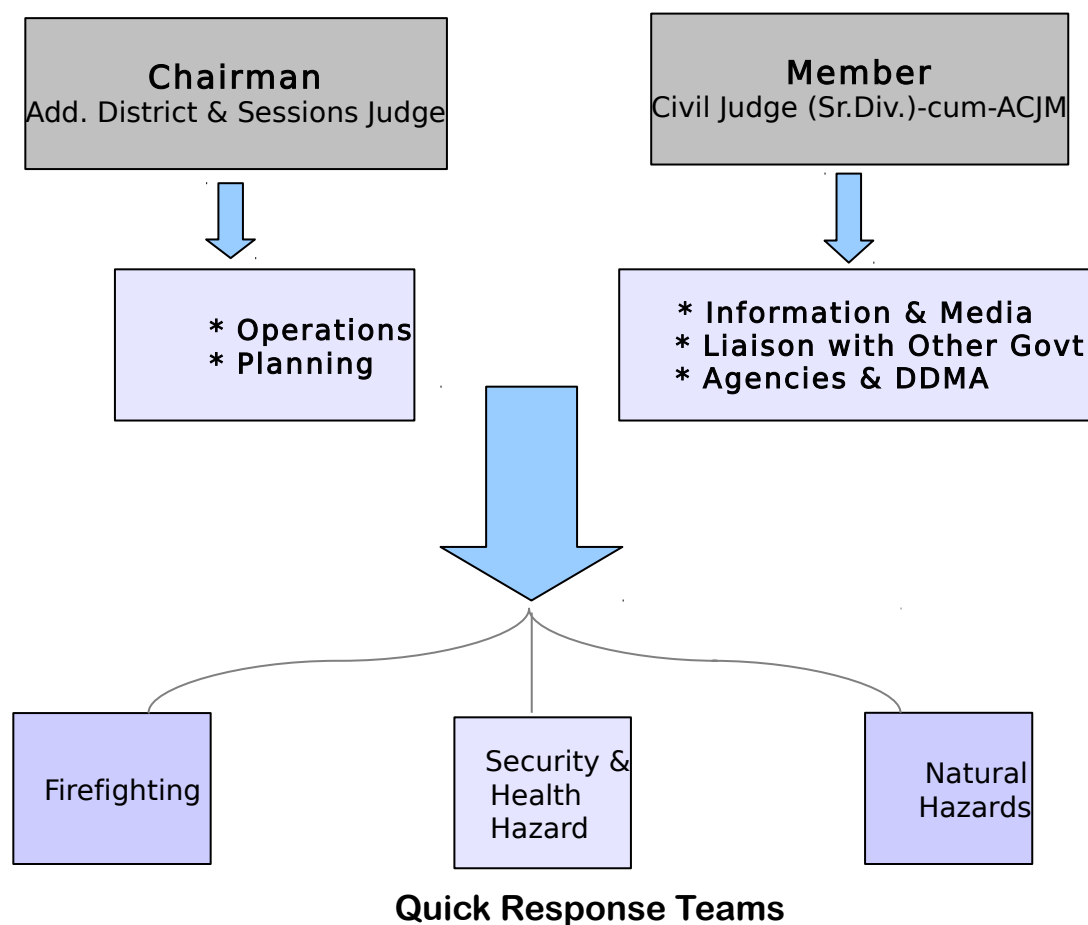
Chairman
Add. District & Sessions Judge

Member
Civil Judge (Sr.Div.)-cum-ACJM

* Operations
* Planning

* Information & Media
* Liaison with Other Govt
* Agencies & DDMA

Firefighting

Security & Health Hazard

Natural Hazards

Quick Response Teams